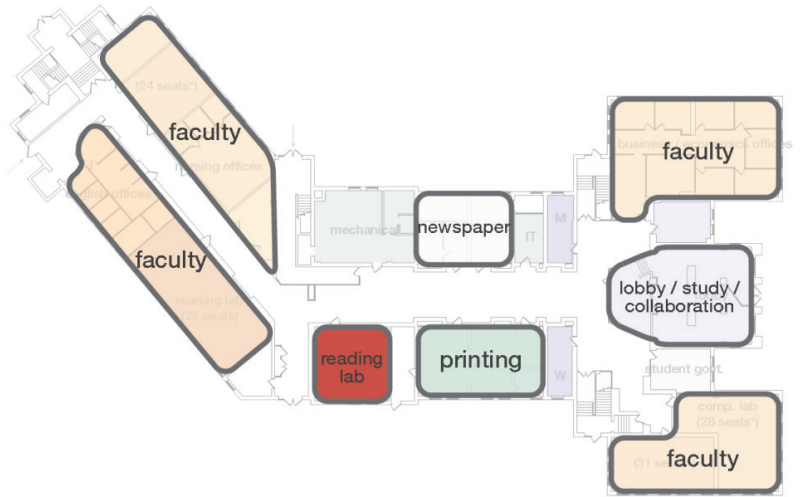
(24 seats*)

faculty

nursing offices

english offices

faculty

reading lab (25 seats)

mechanical

newspaper

IT

M

business

offices

faculty

lobby / study / collaboration

reading lab

printing

W

student govt.

comp. lab (28 seats*)

(31 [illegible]

faculty